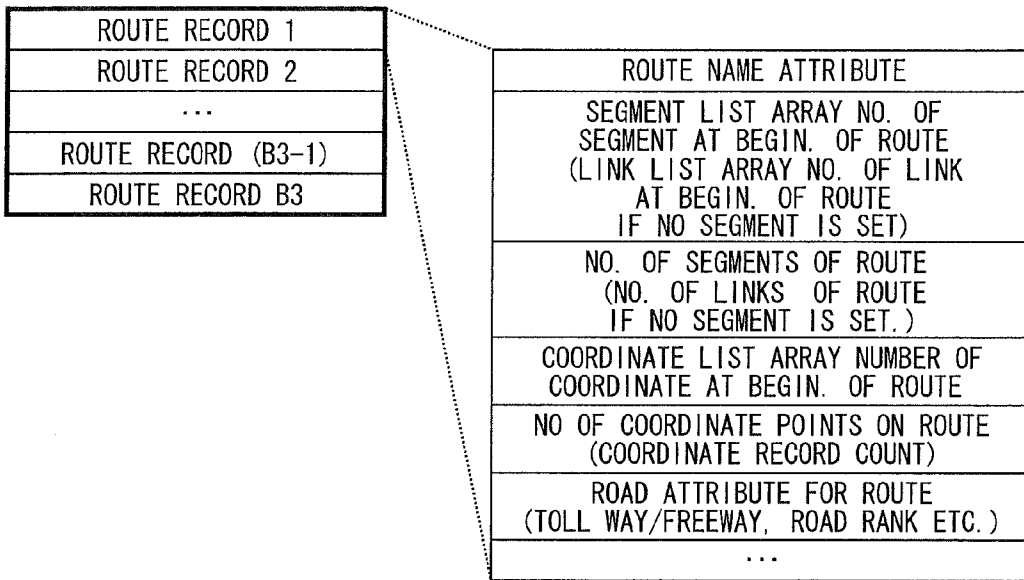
| ROUTE RECORD 1 |
|---|
| ROUTE RECORD 2 |
| ... |
| ROUTE RECORD (B3-1) |
| ROUTE RECORD B3 |

| ROUTE NAME ATTRIBUTE |
|---|
| SEGMENT LIST ARRAY NO. OF SEGMENT AT BEGIN. OF ROUTE (LINK LIST ARRAY NO. OF LINK AT BEGIN. OF ROUTE IF NO SEGMENT IS SET) |
| NO. OF SEGMENTS OF ROUTE (NO. OF LINKS OF ROUTE IF NO SEGMENT IS SET.) |
| COORDINATE LIST ARRAY NUMBER OF COORDINATE AT BEGIN. OF ROUTE |
| NO OF COORDINATE POINTS ON ROUTE (COORDINATE RECORD COUNT) |
| ROAD ATTRIBUTE FOR ROUTE (TOLL WAY/FREEWAY, ROAD RANK ETC.) |
| ... |